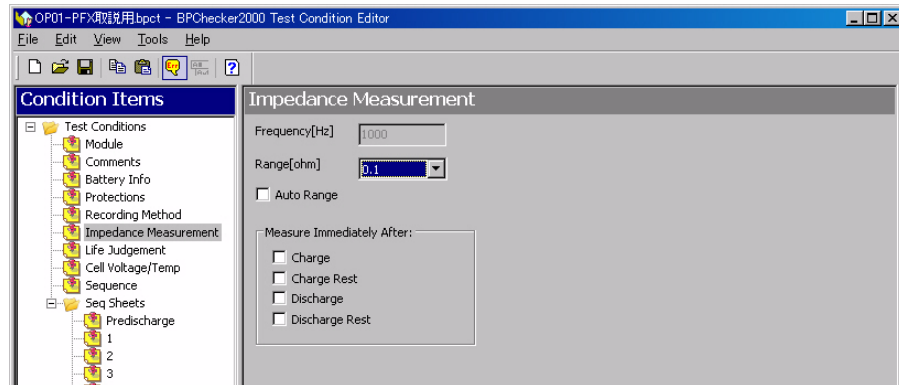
OP01-PFX取説用.bpct - BPChecker2000 Test Condition Editor

File Edit View Tools Help

Condition Items

Test Conditions
Module
Comments
Battery Info
Protections
Recording Method
Impedance Measurement
Life Judgement
Cell Voltage/Temp
Sequence
Seq Sheets
Predischarge
1
2
3

Impedance Measurement

Frequency[Hz] 1000

Range[ohm] 0.1

Auto Range

Measure Immediately After:
Charge
Charge Rest
Discharge
Discharge Rest